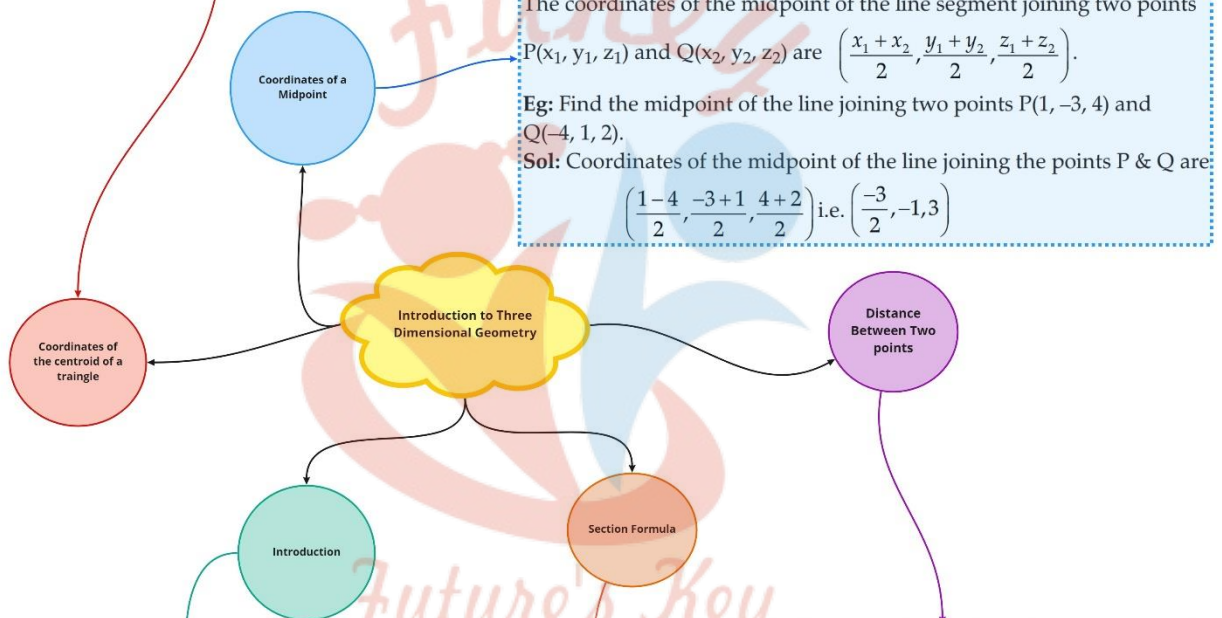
The coordinates of the midpoint of the line segment joining two points $P(x_1, y_1, z_1)$ and $Q(x_2, y_2, z_2)$ are $\left(\frac{x_1+x_2}{2}, \frac{y_1+y_2}{2}, \frac{z_1+z_2}{2}\right)$.

**Eg:** Find the midpoint of the line joining two points P(1, –3, 4) and Q(–4, 1, 2).

**Sol:** Coordinates of the midpoint of the line joining the points P & Q are $\left(\frac{1-4}{2}, \frac{-3+1}{2}, \frac{4+2}{2}\right)$ i.e. $\left(\frac{-3}{2}, -1, 3\right)$

Coordinates of a Midpoint

Introduction to Three Dimensional Geometry

Coordinates of the centroid of a traingle

Distance Between Two points

Introduction

Section Formula

Future's Key